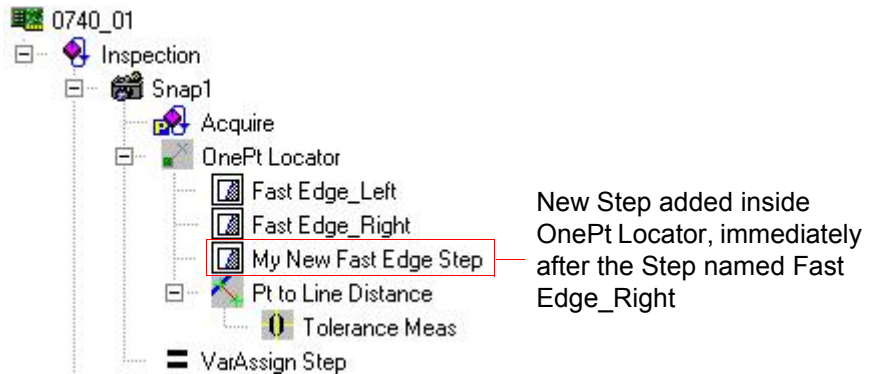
0740_01
Inspection
Snap1
Acquire
OnePt Locator
Fast Edge_Left
Fast Edge_Right
My New Fast Edge Step
Pt to Line Distance
Tolerance Meas
VarAssign Step

New Step added inside OnePt Locator, immediately after the Step named Fast Edge_Right